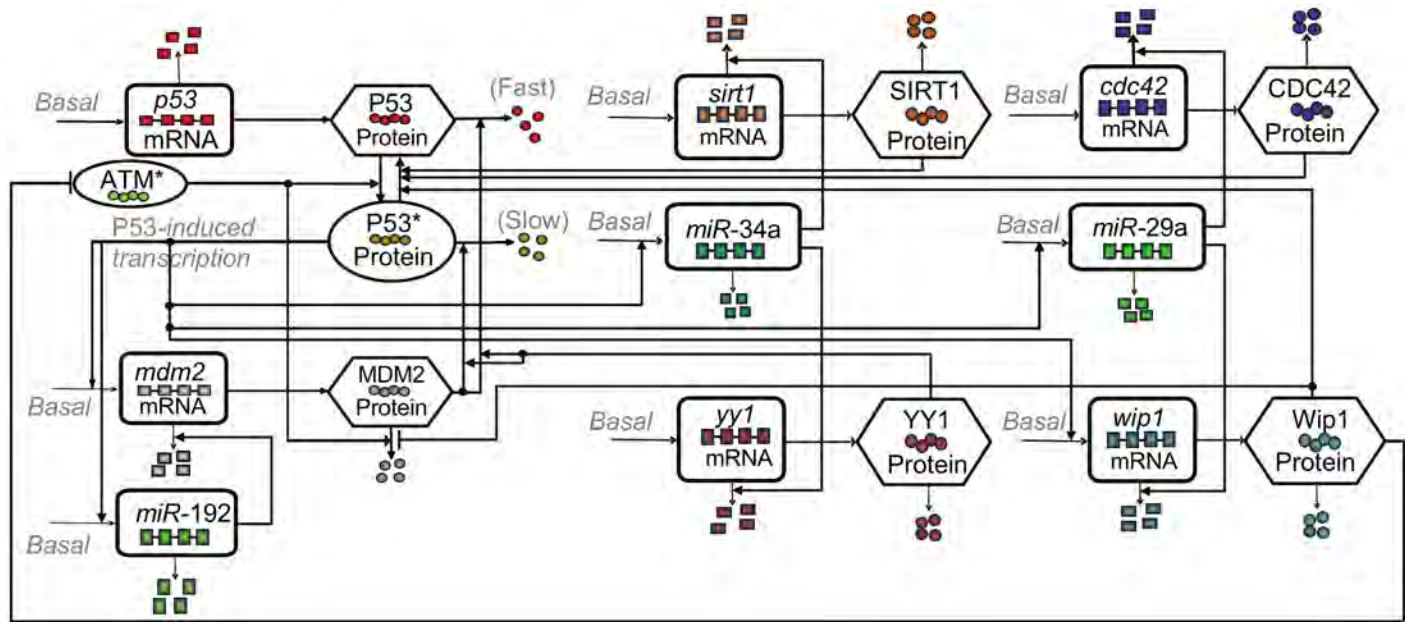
Basal
p53
mRNA
P53
Protein
(Fast)
Basal
sirt1
mRNA
SIRT1
Protein
Basal
cdc42
mRNA
CDC42
Protein
ATM*
P53-induced transcription
P53*
Protein
(Slow)
Basal
miR-34a
Basal
miR-29a
Basal
mdm2
mRNA
MDM2
Protein
Basal
yy1
mRNA
YY1
Protein
Basal
wip1
mRNA
Wip1
Protein
Basal
miR-192